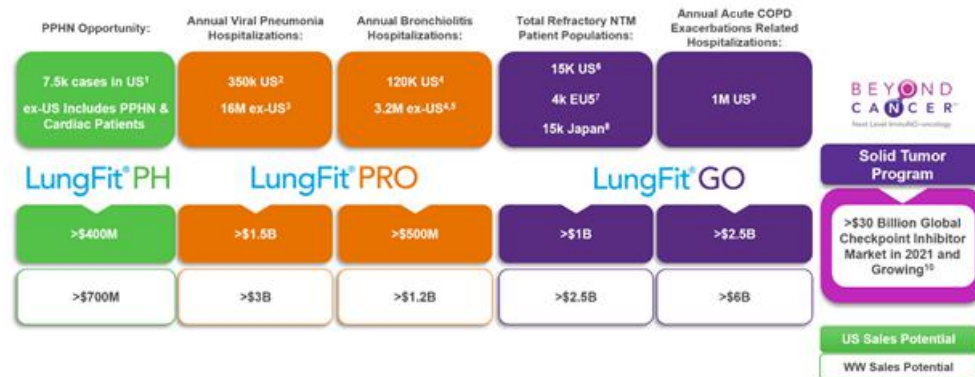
PPHN Opportunity:

Annual Viral Pneumonia Hospitalizations:

Annual Bronchiolitis Hospitalizations:

Total Refractory NTM Patient Populations:

Annual Acute COPD Exacerbations Related Hospitalizations:

7.5k cases in US$^1$
ex-US Includes PPHN & Cardiac Patients

350k US$^2$
16M ex-US$^3$

120K US$^4$
3.2M ex-US$^{4,5}$

15K US$^6$
4k EU5$^7$
15k Japan$^8$

1M US$^9$

BEYOND CANCER™
Next Level ImmunoNO-oncology

LungFit® PH

LungFit® PRO

LungFit® GO

Solid Tumor Program

>$400M

>$1.5B

>$500M

>$1B

>$2.5B

>$30 Billion Global Checkpoint Inhibitor Market in 2021 and Growing$^{10}$

>$700M

>$3B

>$1.2B

>$2.5B

>$6B

US Sales Potential

WW Sales Potential